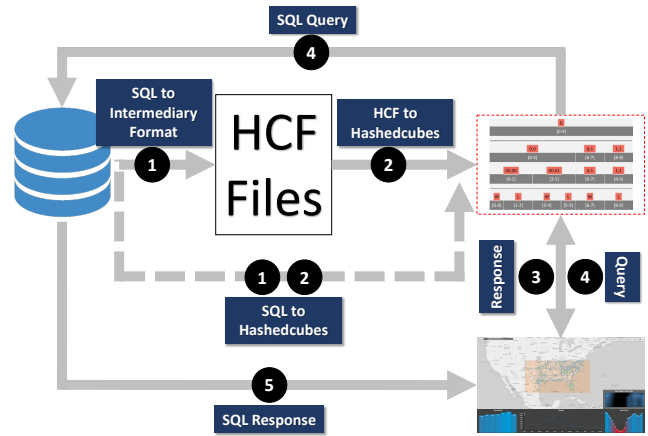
SQL Query

4

SQL to Intermediary Format

1

HCF Files

HCF to Hashedcubes

2

[0-9]

[0-3]

[4-7]

[8-9]

[0-1]

[2-3]

[4-5]

[6-7]

[8-9]

1

2

SQL to Hashedcubes

Response

3

4

Query

5

SQL Response